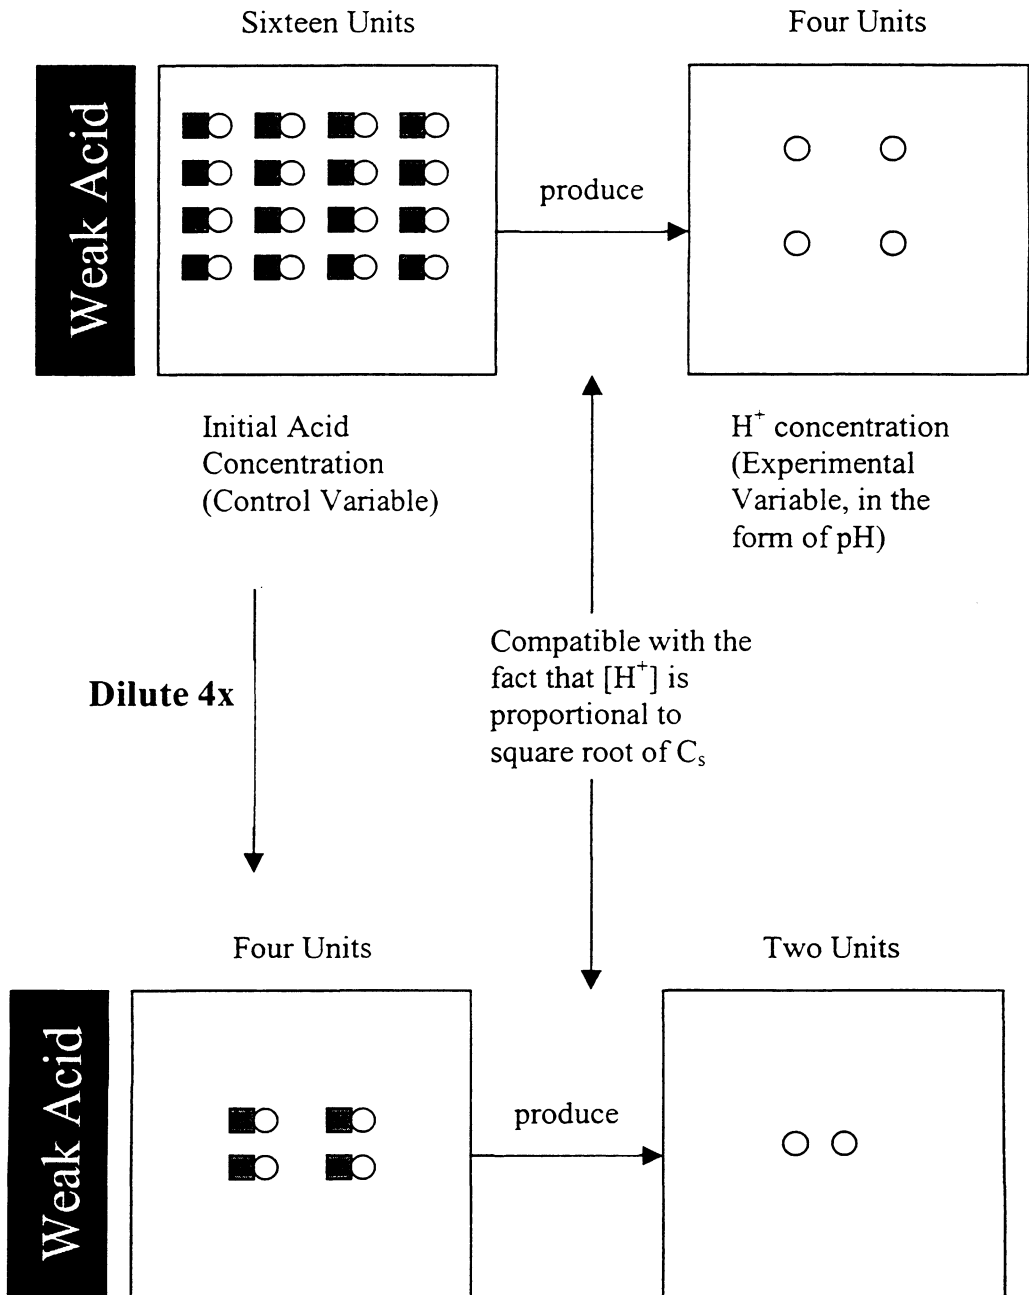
Sixteen Units

Four Units

Weak Acid

produce

Initial Acid Concentration (Control Variable)

$H^+$ concentration (Experimental Variable, in the form of pH)

Dilute 4x

Compatible with the fact that $[H^+]$ is proportional to square root of $C_s$

Four Units

Two Units

Weak Acid

produce